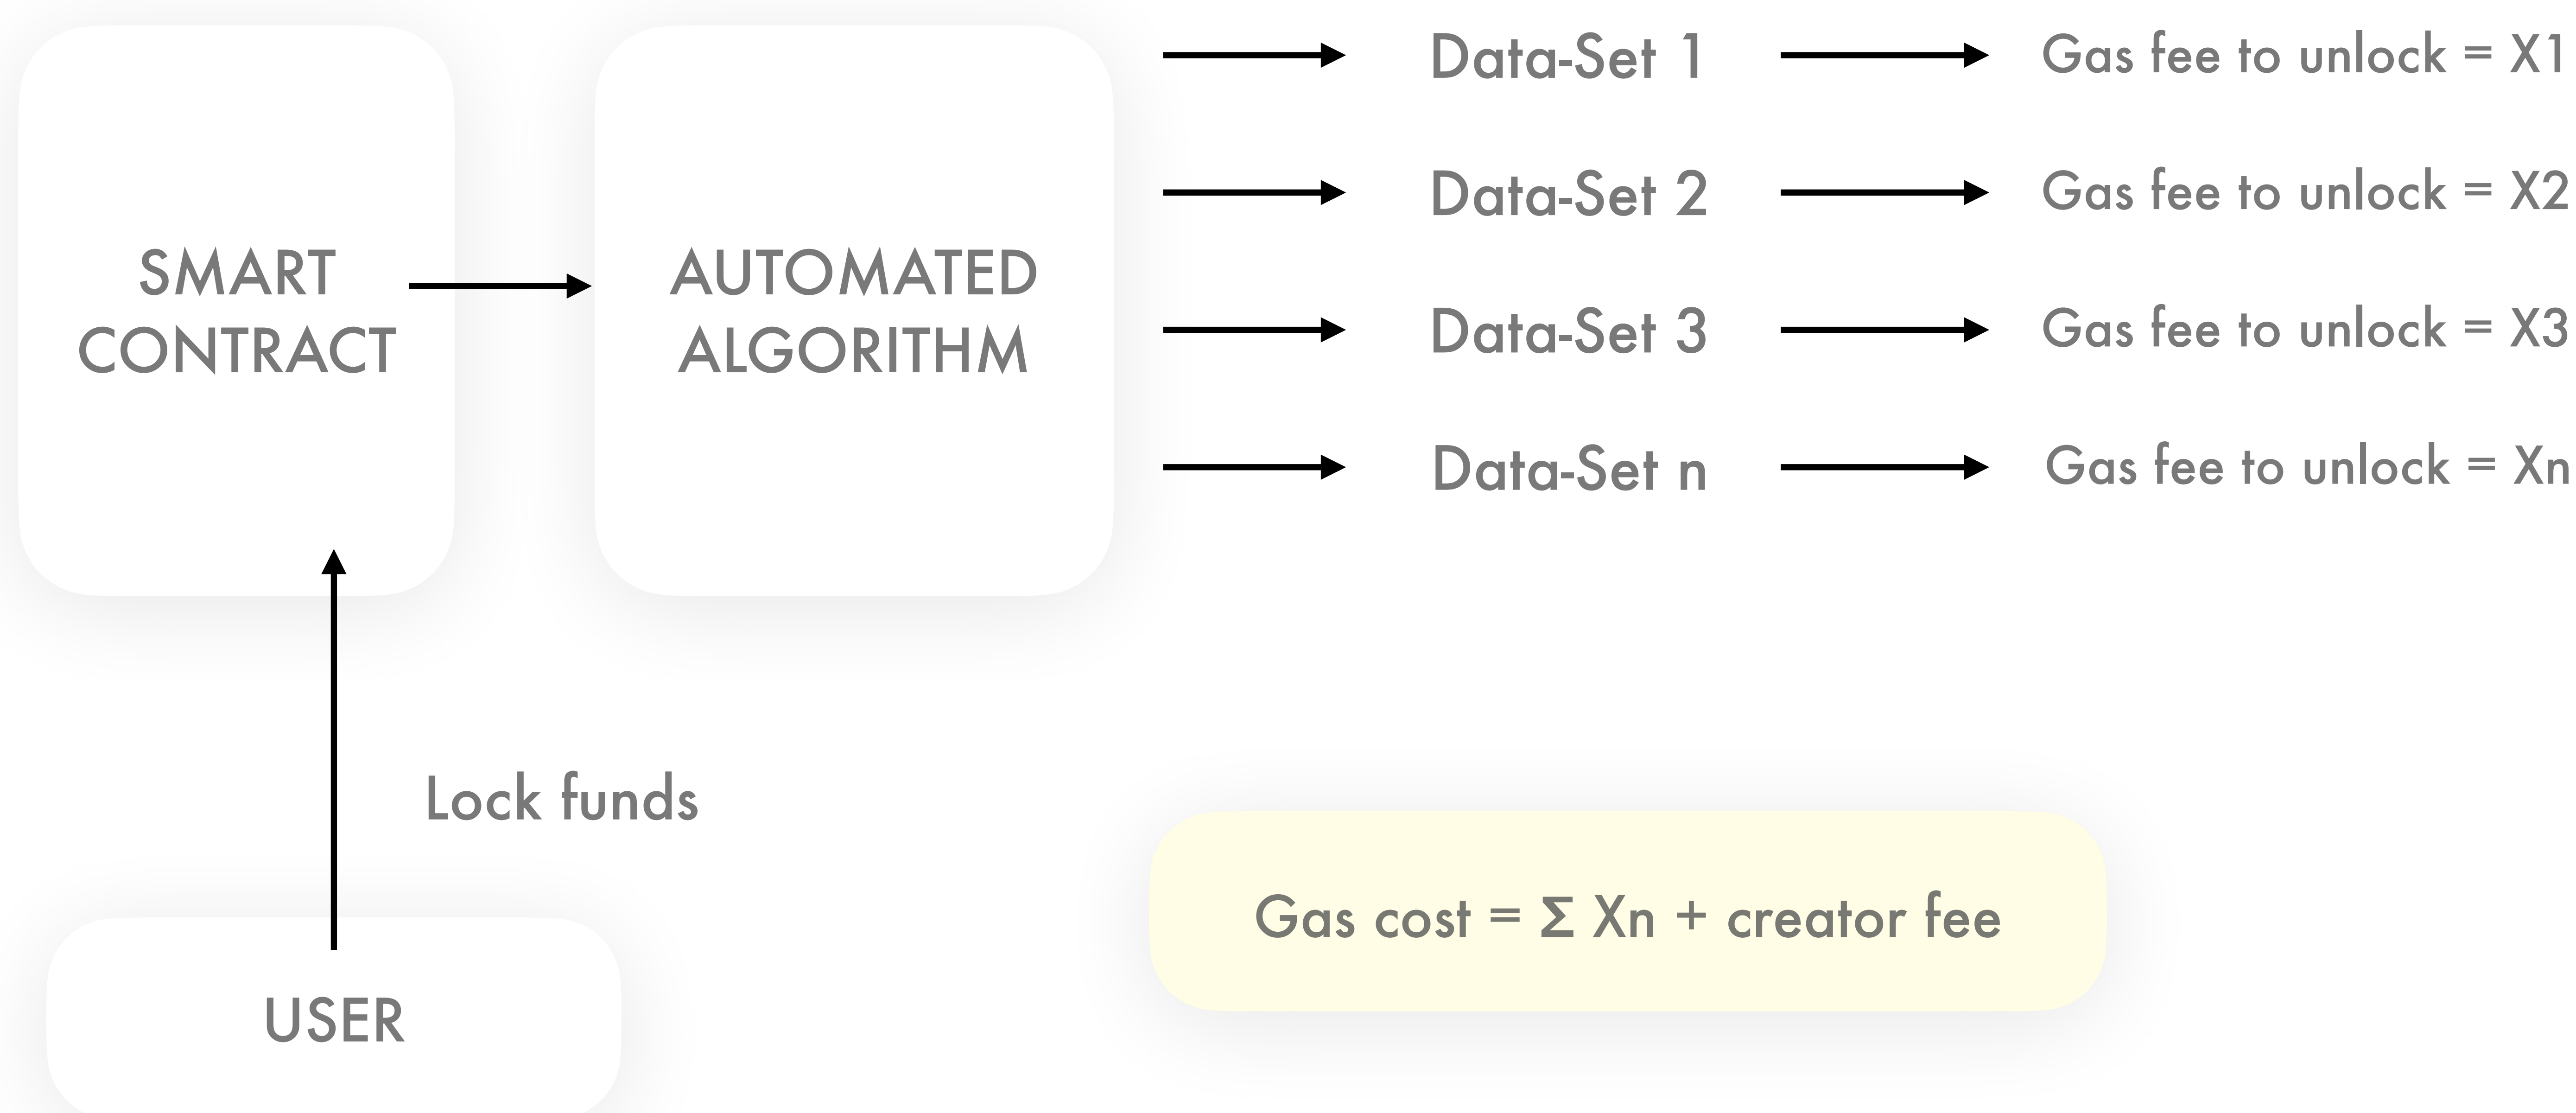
SMART CONTRACT

AUTOMATED ALGORITHM

Data-Set 1

Gas fee to unlock = X1

Data-Set 2

Gas fee to unlock = X2

Data-Set 3

Gas fee to unlock = X3

Data-Set n

Gas fee to unlock = Xn

Lock funds

USER

Gas cost = $\Sigma$ Xn + creator fee